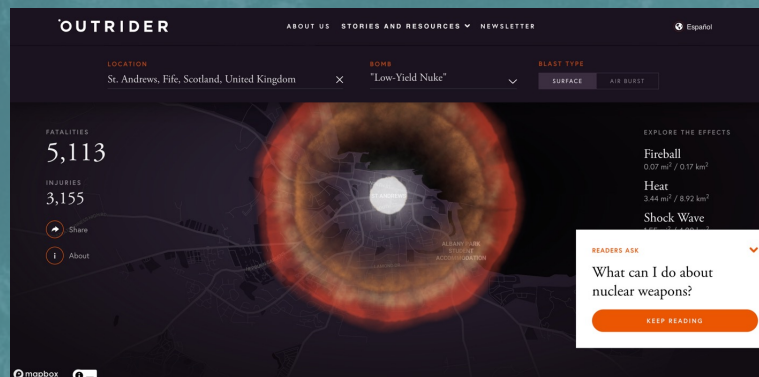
OUTRIDER

ABOUT US STORIES AND RESOURCES NEWSLETTER

Español

LOCATION
St. Andrews, Fife, Scotland, United Kingdom

BOMB
"Low-Yield Nuke"

BLAST TYPE
SURFACE AIR BURST

FATALITIES
5,113

INJURIES
3,155

Share

About

ALBANY PARK STUDENT ACCOMMODATION

EXPLORE THE EFFECTS

Fireball
0.07 mi² / 0.17 km²

Heat
3.44 mi² / 8.92 km²

Shock Wave
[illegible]

READERS ASK

What can I do about nuclear weapons?

KEEP READING

mapbox